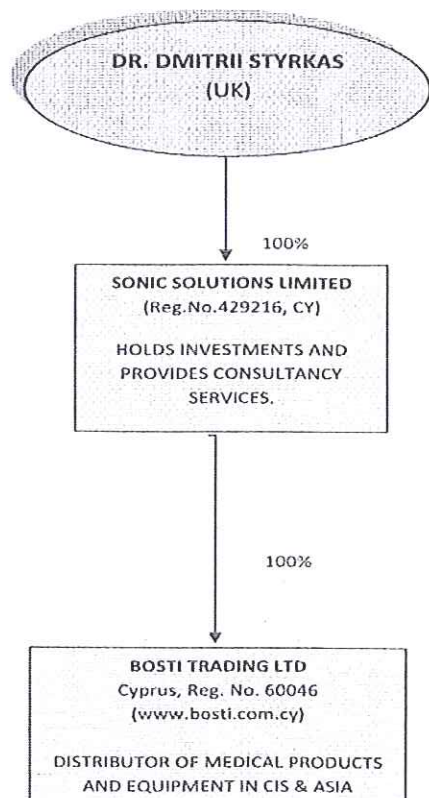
DR. DMITRII STYRKAS
(UK)

100%

SONIC SOLUTIONS LIMITED
(Reg.No.429216, CY)

HOLDS INVESTMENTS AND PROVIDES CONSULTANCY SERVICES.

100%

BOSTI TRADING LTD
Cyprus, Reg. No. 60046
(www.bosti.com.cy)

DISTRIBUTOR OF MEDICAL PRODUCTS AND EQUIPMENT IN CIS & ASIA